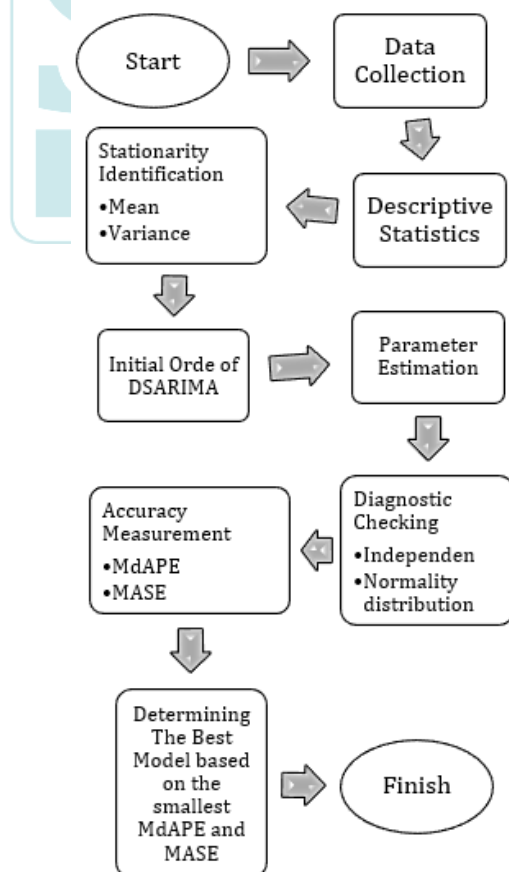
Start

Data Collection

Descriptive Statistics

Stationarity Identification
•Mean
•Variance

Initial Orde of DSARIMA

Parameter Estimation

Diagnostic Checking
•Independen
•Normality distribution

Accuracy Measurement
•MdAPE
•MASE

Determining The Best Model based on the smallest MdAPE and MASE

Finish